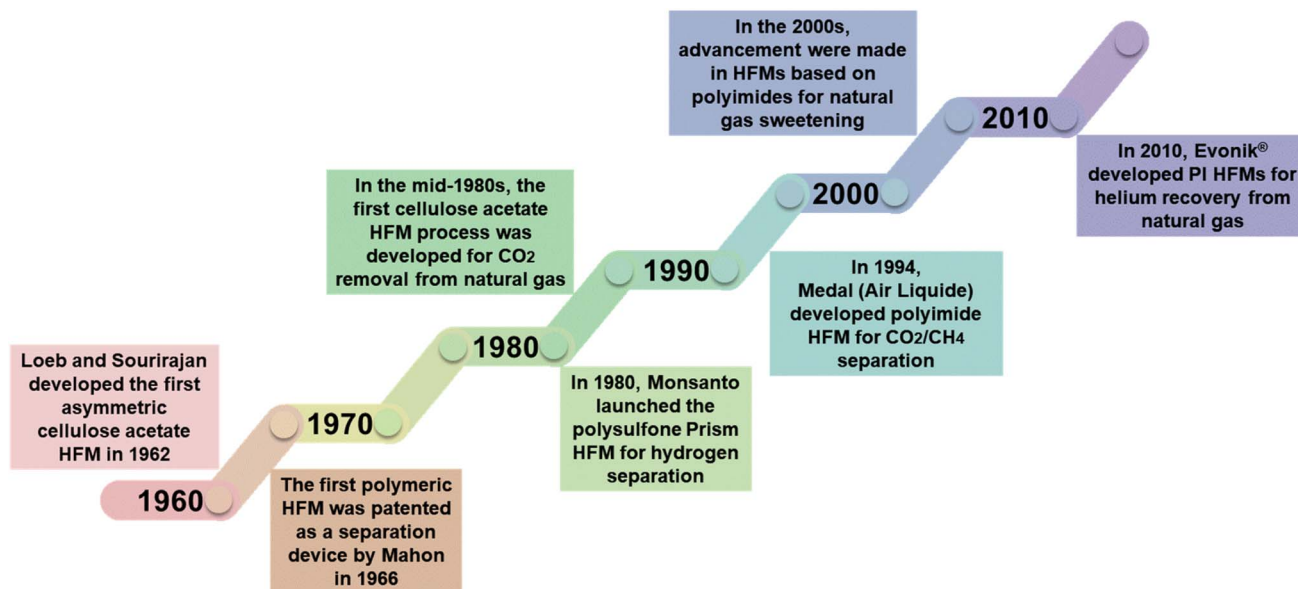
In the 2000s, advancement were made in HFMs based on polyimides for natural gas sweetening

2010

In 2010, Evonik® developed PI HFMs for helium recovery from natural gas

In the mid-1980s, the first cellulose acetate HFM process was developed for $CO_2$ removal from natural gas

2000

1990

In 1994, Medal (Air Liquide) developed polyimide HFM for $CO_2$/$CH_4$ separation

1980

Loeb and Sourirajan developed the first asymmetric cellulose acetate HFM in 1962

In 1980, Monsanto launched the polysulfone Prism HFM for hydrogen separation

1970

1960

The first polymeric HFM was patented as a separation device by Mahon in 1966